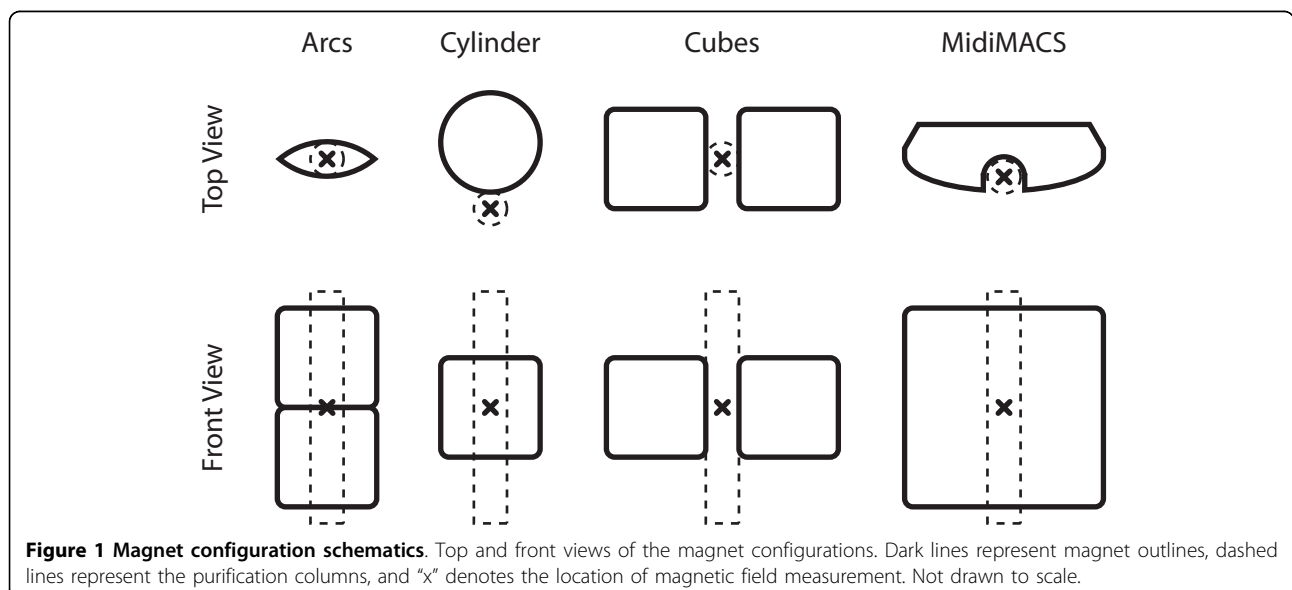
Arcs Cylinder Cubes MidiMACS

Top View

Front View

**Figure 1 Magnet configuration schematics**. Top and front views of the magnet configurations. Dark lines represent magnet outlines, dashed lines represent the purification columns, and "x" denotes the location of magnetic field measurement. Not drawn to scale.